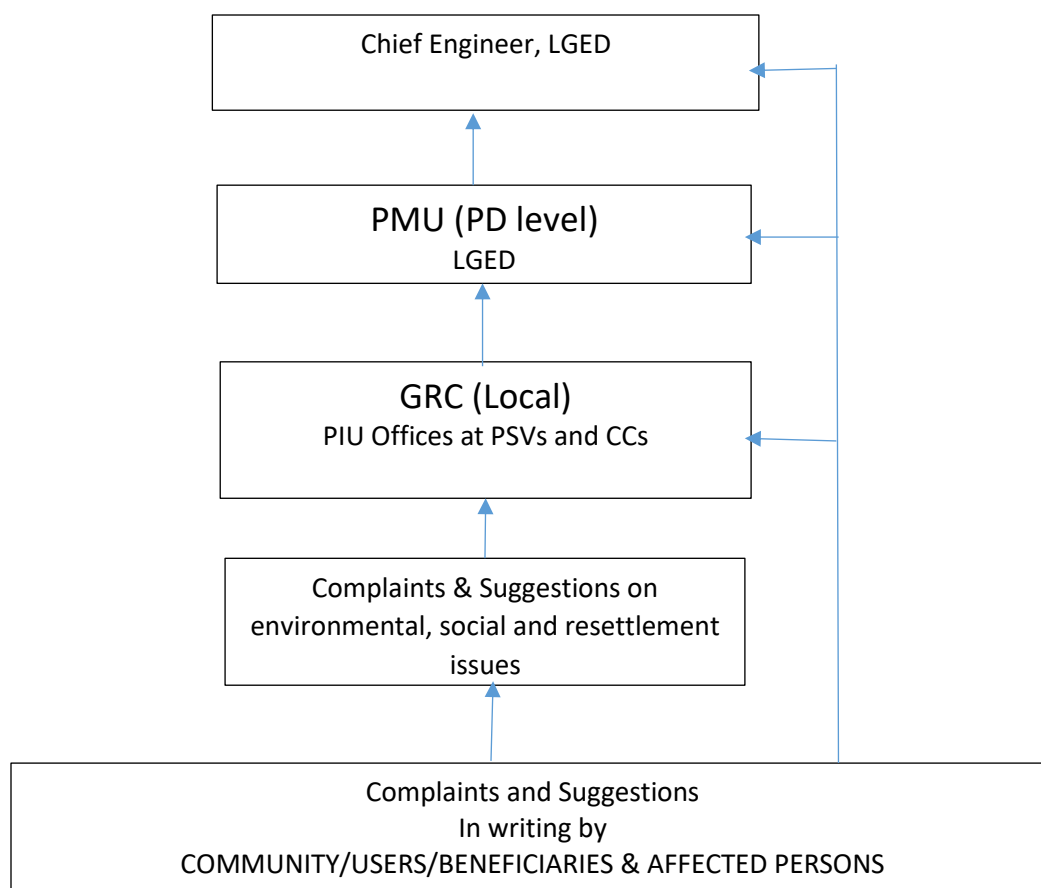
Chief Engineer, LGED

PMU (PD level)
LGED

GRC (Local)
PIU Offices at PSVs and CCs

Complaints & Suggestions on environmental, social and resettlement issues

Complaints and Suggestions
In writing by
COMMUNITY/USERS/BENEFICIARIES & AFFECTED PERSONS